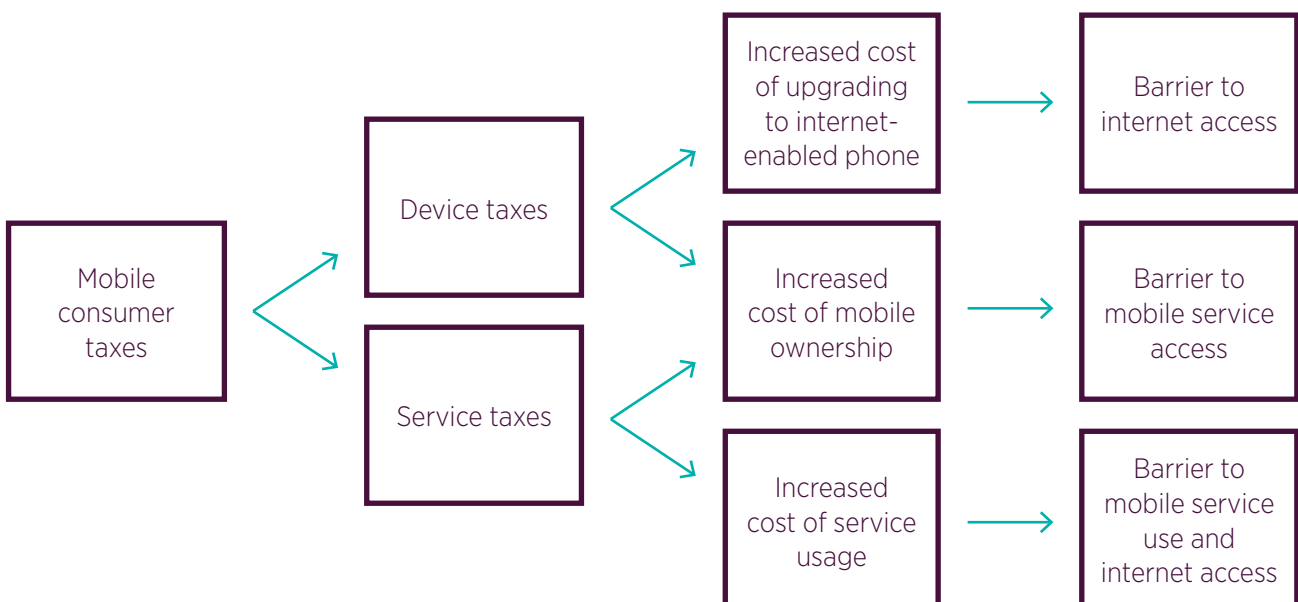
Mobile consumer taxes

Device taxes

Service taxes

Increased cost of upgrading to internet-enabled phone

Increased cost of mobile ownership

Increased cost of service usage

Barrier to internet access

Barrier to mobile service access

Barrier to mobile service use and internet access